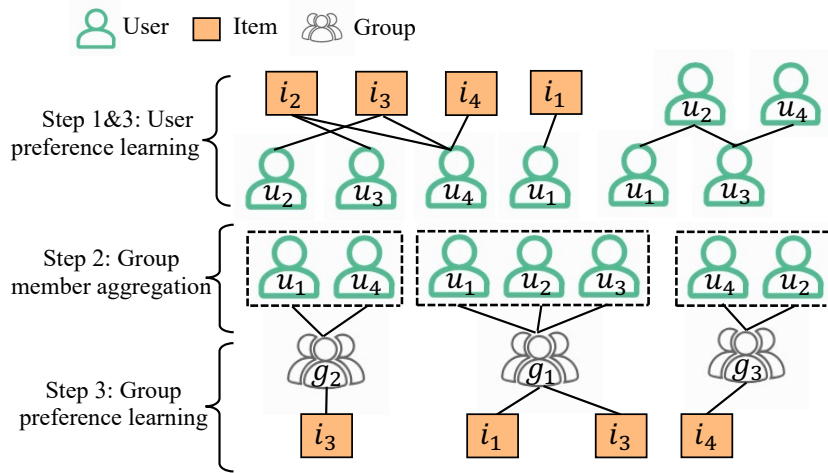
User Item Group

Step 1&3: User preference learning

$i_2$ $i_3$ $i_4$ $i_1$ $u_2$ $u_4$

$u_2$ $u_3$ $u_4$ $u_1$ $u_1$ $u_3$

Step 2: Group member aggregation

$u_1$ $u_4$ $u_1$ $u_2$ $u_3$ $u_4$ $u_2$

Step 3: Group preference learning

$g_2$ $g_1$ $g_3$

$i_3$ $i_1$ $i_3$ $i_4$